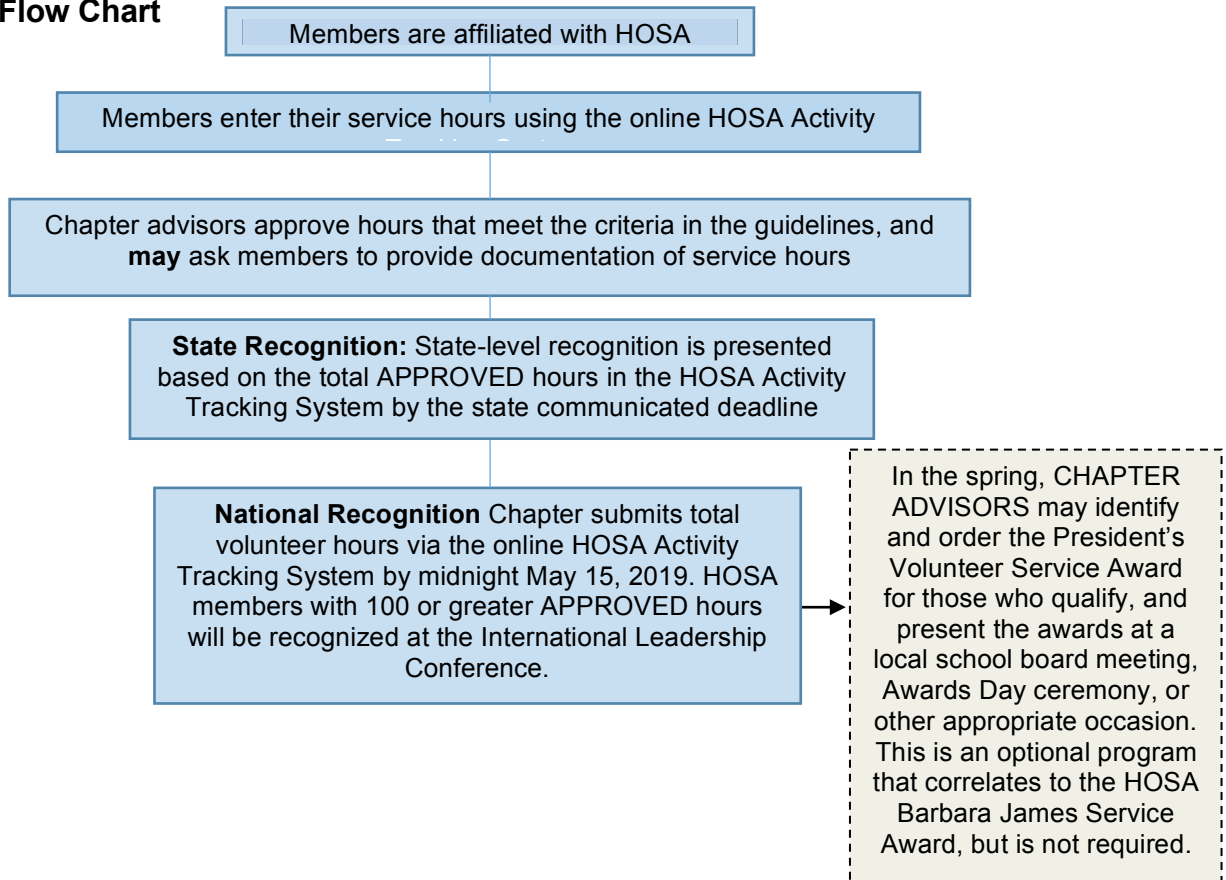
Flow Chart

Members are affiliated with HOSA

Members enter their service hours using the online HOSA Activity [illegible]

Chapter advisors approve hours that meet the criteria in the guidelines, and **may** ask members to provide documentation of service hours

**State Recognition:** State-level recognition is presented based on the total APPROVED hours in the HOSA Activity Tracking System by the state communicated deadline

**National Recognition** Chapter submits total volunteer hours via the online HOSA Activity Tracking System by midnight May 15, 2019. HOSA members with 100 or greater APPROVED hours will be recognized at the International Leadership Conference.

In the spring, CHAPTER ADVISORS may identify and order the President's Volunteer Service Award for those who qualify, and present the awards at a local school board meeting, Awards Day ceremony, or other appropriate occasion. This is an optional program that correlates to the HOSA Barbara James Service Award, but is not required.